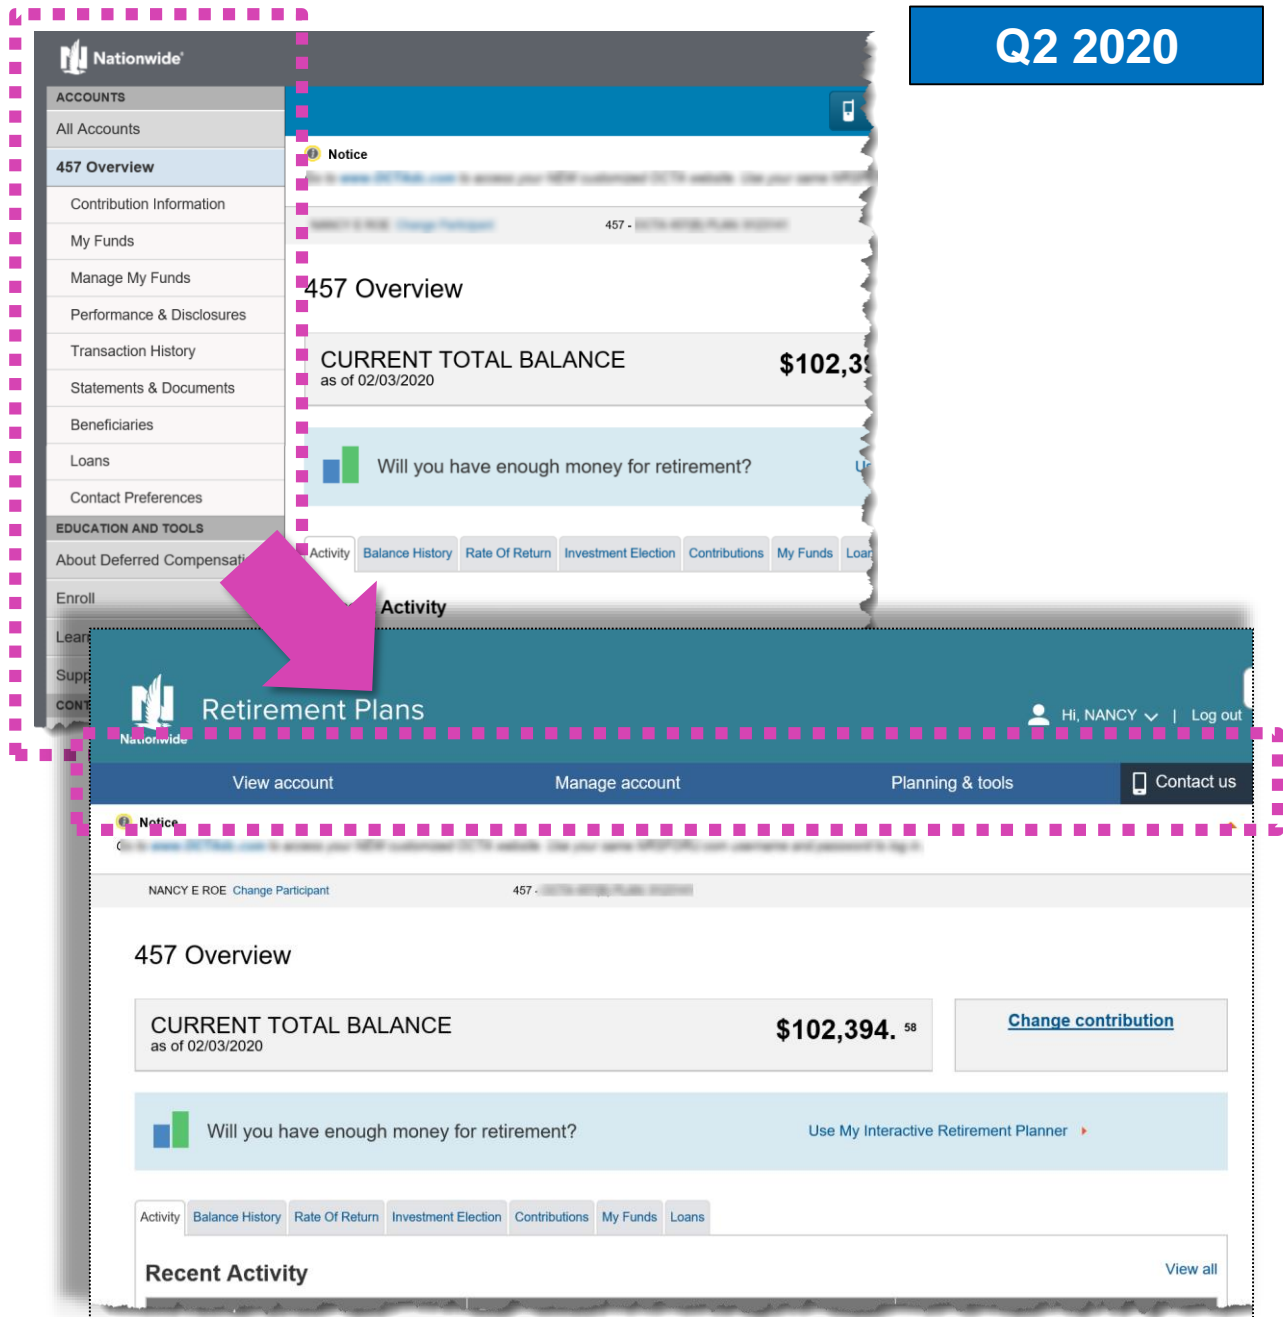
Q2 2020

Nationwide

ACCOUNTS

All Accounts

457 Overview

Contribution Information

My Funds

Manage My Funds

Performance & Disclosures

Transaction History

Statements & Documents

Beneficiaries

Loans

Contact Preferences

EDUCATION AND TOOLS

About Deferred Compensati

Enroll

Lear

Supp

CONT

Notice

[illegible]

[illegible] 457 - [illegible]

457 Overview

CURRENT TOTAL BALANCE
as of 02/03/2020

$102,3

Will you have enough money for retirement?

U

Activity | Balance History | Rate Of Return | Investment Election | Contributions | My Funds | Loan

Activity

Nationwide

Retirement Plans

Hi, NANCY | Log out

View account | Manage account | Planning & tools | Contact us

Notice

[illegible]

NANCY E ROE Change Participant 457 - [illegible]

457 Overview

CURRENT TOTAL BALANCE
as of 02/03/2020

$102,394. 58

Change contribution

Will you have enough money for retirement?

Use My Interactive Retirement Planner

Activity | Balance History | Rate Of Return | Investment Election | Contributions | My Funds | Loans

Recent Activity

View all